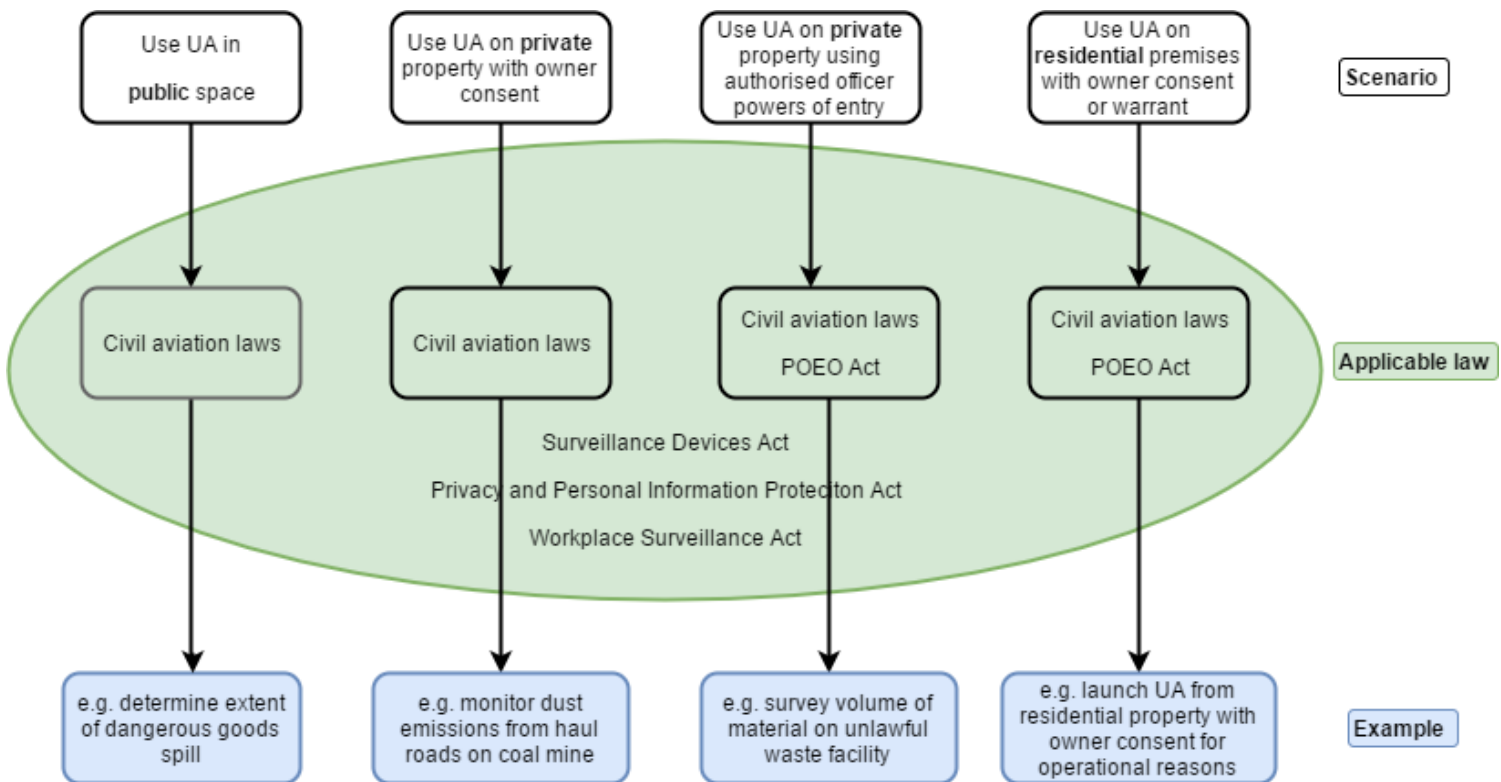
Use UA in public space

Use UA on private property with owner consent

Use UA on private property using authorised officer powers of entry

Use UA on residential premises with owner consent or warrant

Scenario

Civil aviation laws

Civil aviation laws

Civil aviation laws

POEO Act

Civil aviation laws

POEO Act

Applicable law

Surveillance Devices Act

Privacy and Personal Information Protection Act

Workplace Surveillance Act

e.g. determine extent of dangerous goods spill

e.g. monitor dust emissions from haul roads on coal mine

e.g. survey volume of material on unlawful waste facility

e.g. launch UA from residential property with owner consent for operational reasons

Example